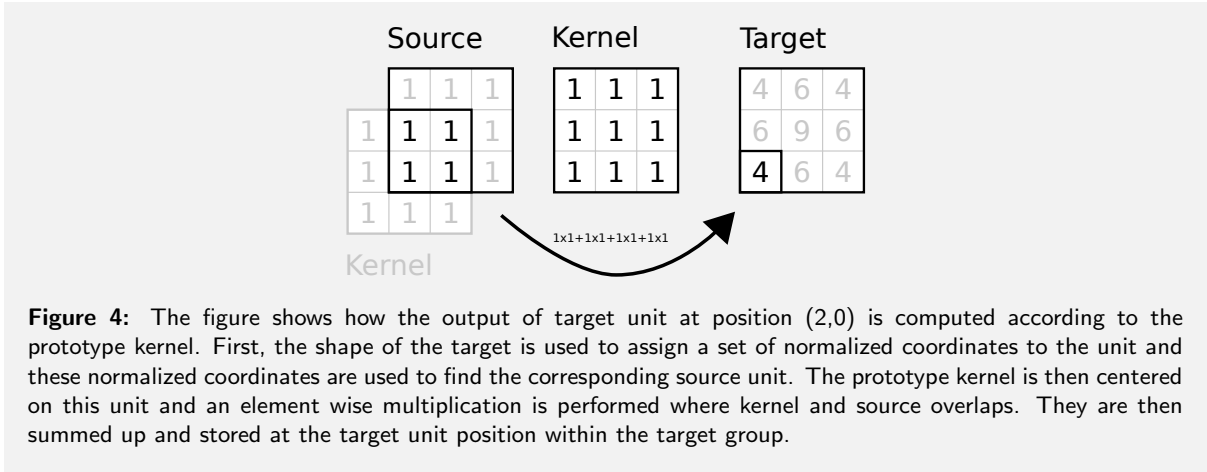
Source

| | 1 | 1 | 1 |
|---|---|---|---|
| 1 | 1 | 1 | 1 |
| 1 | 1 | 1 | 1 |
| 1 | 1 | 1 | |

Kernel

Kernel

| 1 | 1 | 1 |
|---|---|---|
| 1 | 1 | 1 |
| 1 | 1 | 1 |

Target

| 4 | 6 | 4 |
|---|---|---|
| 6 | 9 | 6 |
| 4 | 6 | 4 |

1x1+1x1+1x1+1x1

**Figure 4:** The figure shows how the output of target unit at position (2,0) is computed according to the prototype kernel. First, the shape of the target is used to assign a set of normalized coordinates to the unit and these normalized coordinates are used to find the corresponding source unit. The prototype kernel is then centered on this unit and an element wise multiplication is performed where kernel and source overlaps. They are then summed up and stored at the target unit position within the target group.